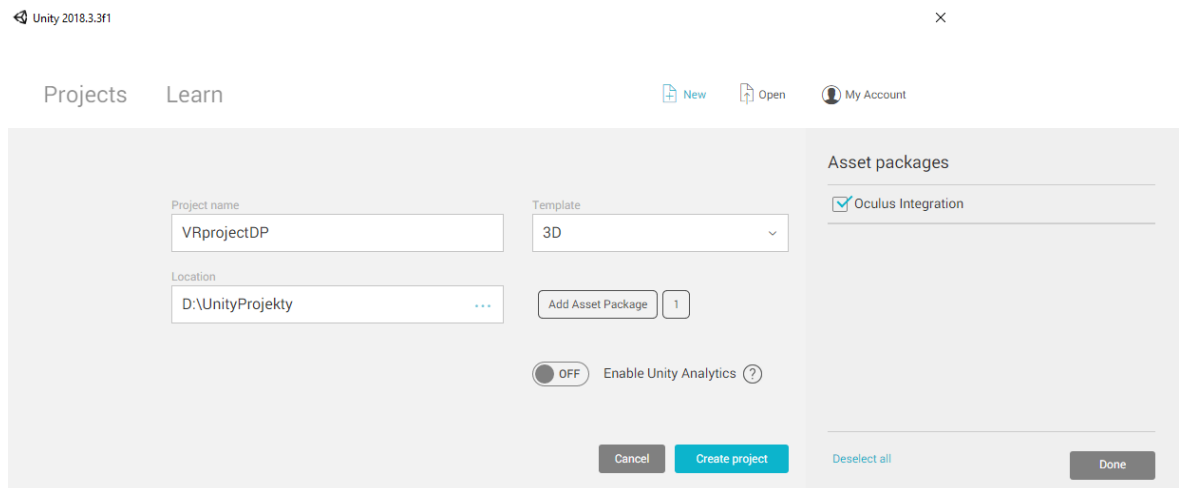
Unity 2018.3.3f1

×

Projects Learn

New Open My Account

Project name
VRprojectDP

Template
3D

Location
D:\UnityProjekty ···

Add Asset Package 1

OFF Enable Unity Analytics ?

Cancel Create project

Asset packages

Oculus Integration

Deselect all

Done